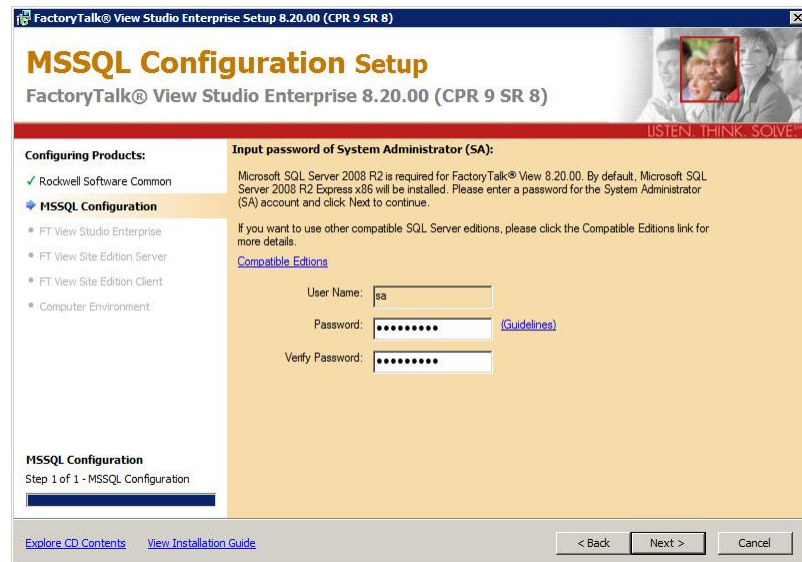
FactoryTalk® View Studio Enterprise Setup 8.20.00 (CPR 9 SR 8)

MSSQL Configuration Setup
FactoryTalk® View Studio Enterprise 8.20.00 (CPR 9 SR 8)

LISTEN. THINK. SOLVE.

Configuring Products:
✓ Rockwell Software Common
MSSQL Configuration
FT View Studio Enterprise
FT View Site Edition Server
FT View Site Edition Client
Computer Environment

Input password of System Administrator (SA):

Microsoft SQL Server 2008 R2 is required for FactoryTalk® View 8.20.00. By default, Microsoft SQL Server 2008 R2 Express x86 will be installed. Please enter a password for the System Administrator (SA) account and click Next to continue.

If you want to use other compatible SQL Server editions, please click the Compatible Editions link for more details.

Compatible Edtions

User Name: sa
Password: ••••••••• (Guidelines)
Verify Password: •••••••••

MSSQL Configuration
Step 1 of 1 - MSSQL Configuration

Explore CD Contents View Installation Guide

< Back Next > Cancel